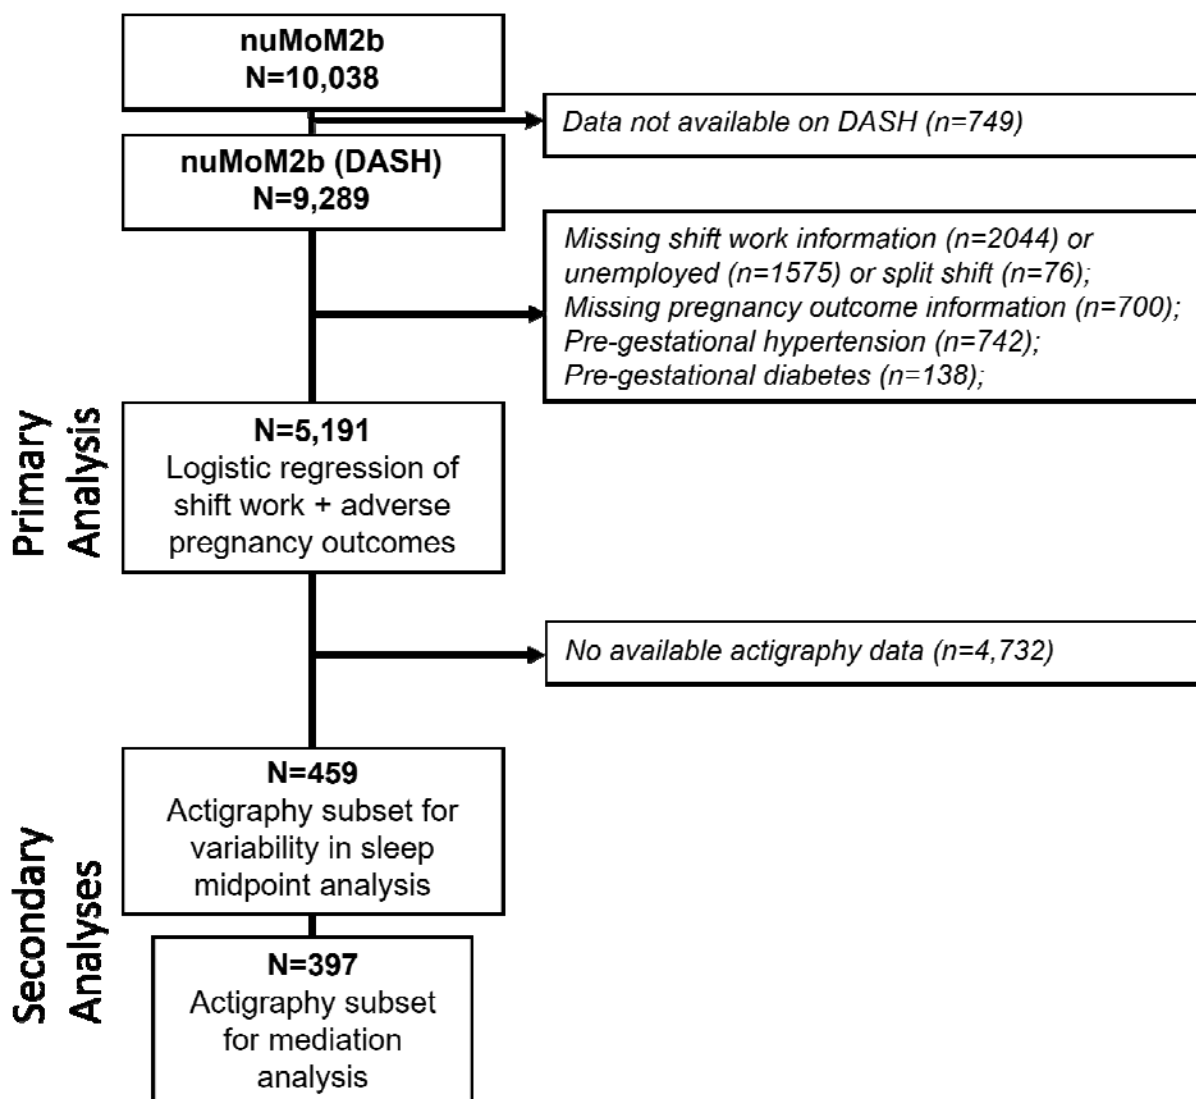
nuMoM2b
N=10,038

Data not available on DASH (n=749)

nuMoM2b (DASH)
N=9,289

Missing shift work information (n=2044) or unemployed (n=1575) or split shift (n=76);
Missing pregnancy outcome information (n=700);
Pre-gestational hypertension (n=742);
Pre-gestational diabetes (n=138);

Primary Analysis

N=5,191
Logistic regression of shift work + adverse pregnancy outcomes

No available actigraphy data (n=4,732)

Secondary Analyses

N=459
Actigraphy subset for variability in sleep midpoint analysis

N=397
Actigraphy subset for mediation analysis